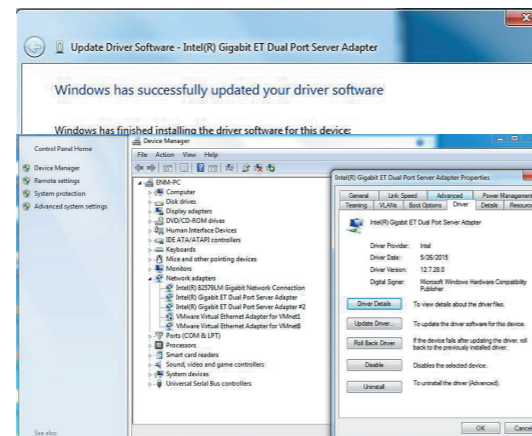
Update Driver Software - Intel(R) Gigabit ET Dual Port Server Adapter

Windows has successfully updated your driver software

Windows has finished installing the driver software for this device:

Control Panel Home

Device Manager
Remote settings
System protection
Advanced system settings

See also

Device Manager
File Action View Help

ENM-PC
Computer
Disk drives
Display adapters
DVD/CD-ROM drives
Human Interface Devices
IDE ATA/ATAPI controllers
Keyboards
Mice and other pointing devices
Monitors
Network adapters
Intel(R) 82579LM Gigabit Network Connection
Intel(R) Gigabit ET Dual Port Server Adapter
Intel(R) Gigabit ET Dual Port Server Adapter #2
VMware Virtual Ethernet Adapter for VMnet1
VMware Virtual Ethernet Adapter for VMnet8
Ports (COM & LPT)
Processors
Smart card readers
Sound, video and game controllers
System devices
Universal Serial Bus controllers

Intel(R) Gigabit ET Dual Port Server Adapter Properties

General | Link Speed | Advanced | Power Management
Teaming | VLANs | Boot Options | Driver | Details | Resources

Intel(R) Gigabit ET Dual Port Server Adapter

Driver Provider: Intel
Driver Date: 5/26/2015
Driver Version: 12.7.28.0
Digital Signer: Microsoft Windows Hardware Compatibility Publisher

Driver Details | To view details about the driver files.
Update Driver... | To update the driver software for this device.
Roll Back Driver | If the device fails after updating the driver, roll back to the previously installed driver.
Disable | Disables the selected device.
Uninstall | To uninstall the driver (Advanced).

OK | Cance